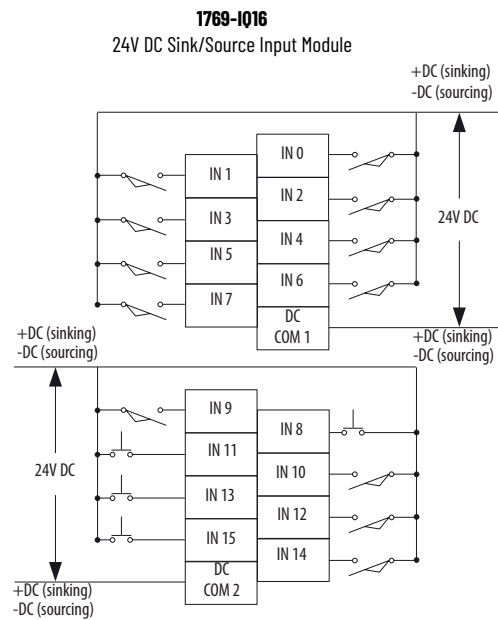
**1769-IQ16**

24V DC Sink/Source Input Module

+DC (sinking)
-DC (sourcing)

IN 0
IN 1
IN 2
IN 3
IN 4
IN 5
IN 6
IN 7
DC COM 1

24V DC

+DC (sinking)
-DC (sourcing)

+DC (sinking)
-DC (sourcing)

IN 9
IN 8
IN 11
IN 10
IN 13
IN 12
IN 15
IN 14
DC COM 2

24V DC

+DC (sinking)
-DC (sourcing)